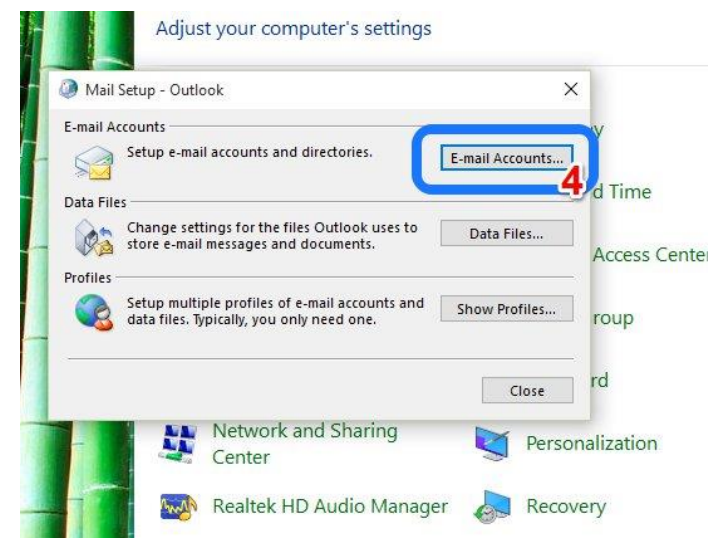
Adjust your computer's settings

Mail Setup - Outlook

X

E-mail Accounts

Setup e-mail accounts and directories.

E-mail Accounts...

4

Data Files

Change settings for the files Outlook uses to store e-mail messages and documents.

Data Files...

Profiles

Setup multiple profiles of e-mail accounts and data files. Typically, you only need one.

Show Profiles...

Close

y

d Time

Access Center

roup

rd

Network and Sharing Center

Personalization

Realtek HD Audio Manager

Recovery